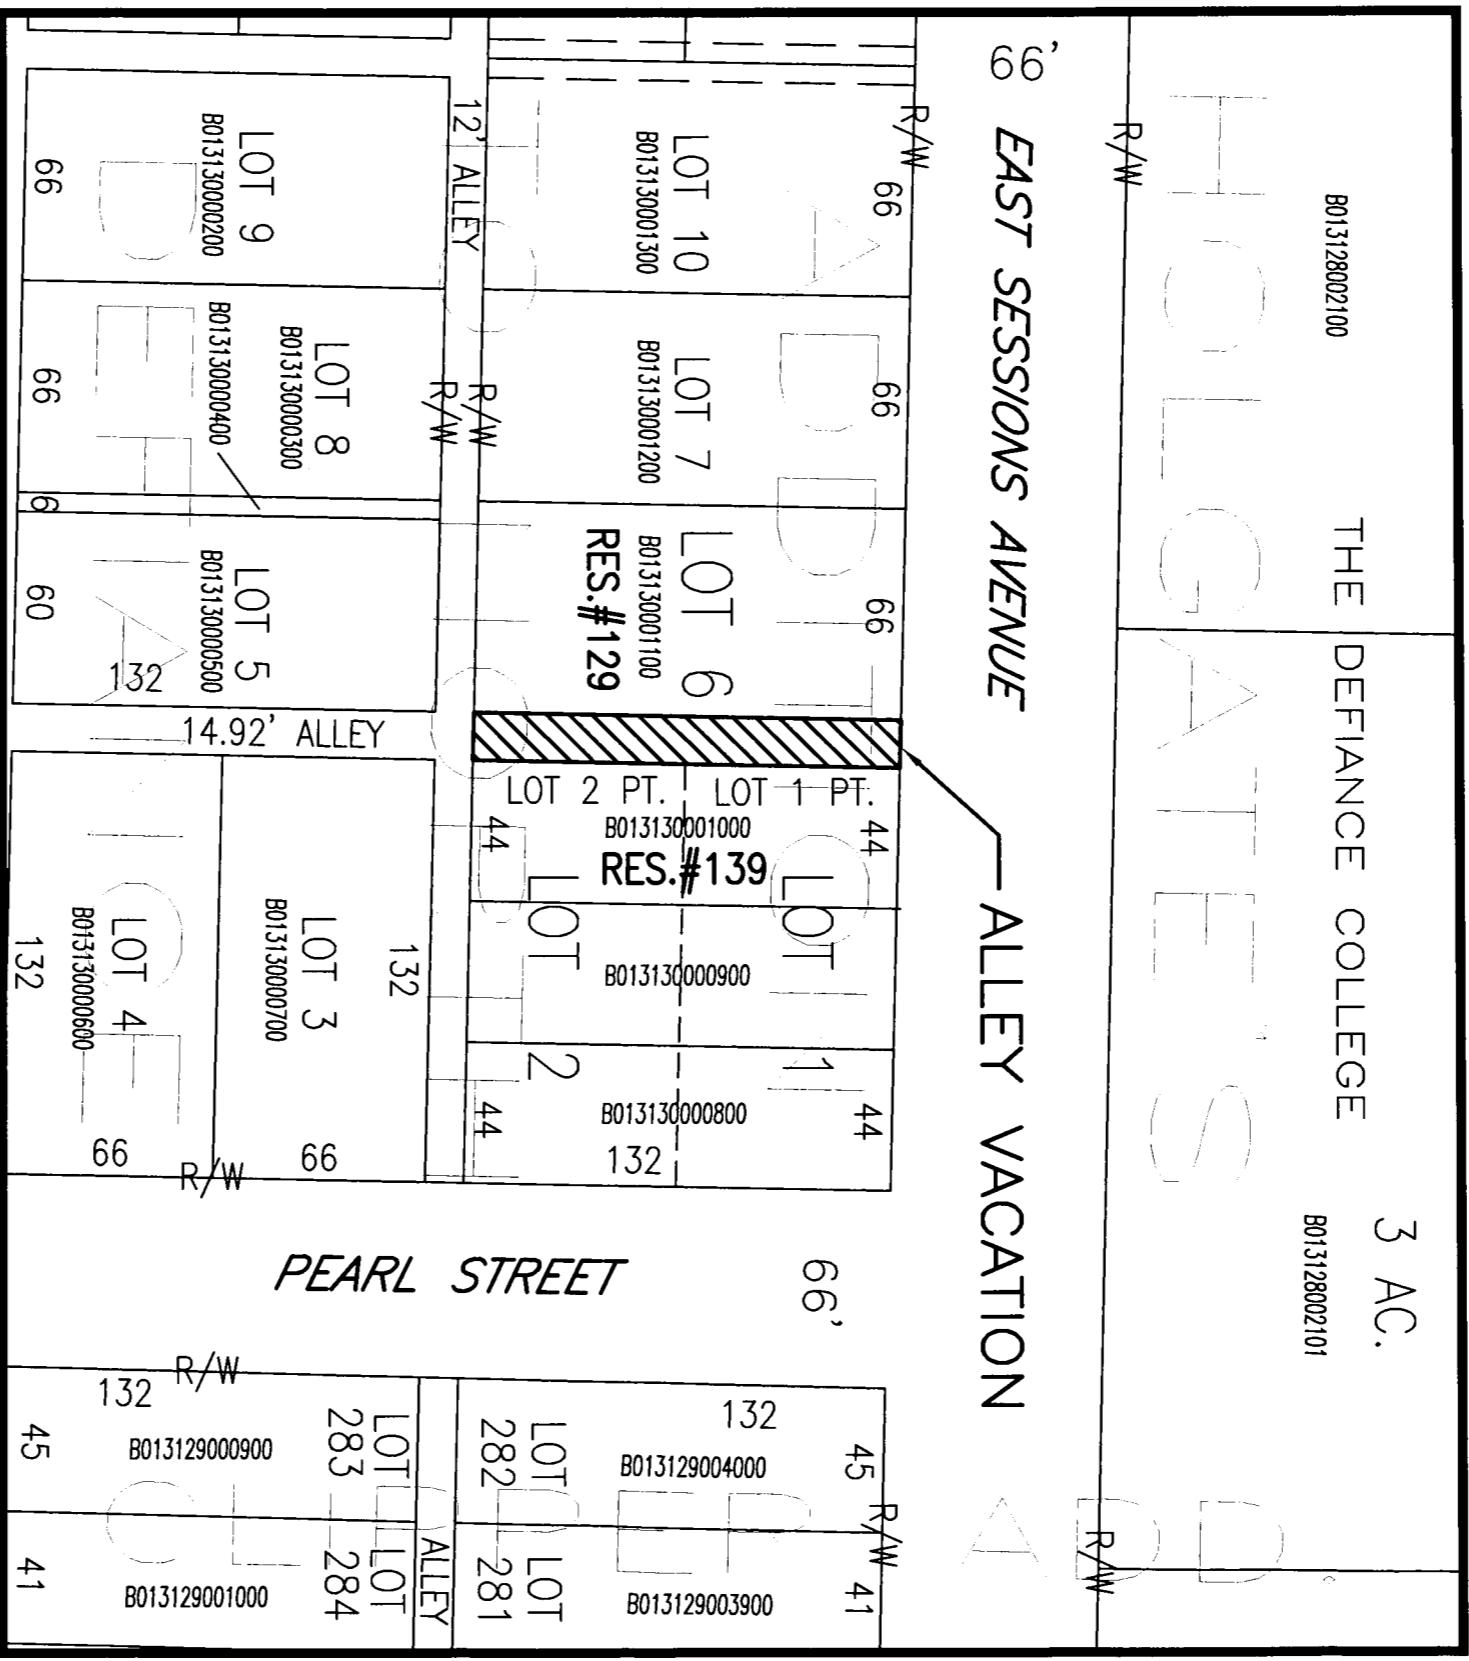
66'

EAST SESSIONS AVENUE

R/W

R/W

B013128002100

THE DEFIANCE COLLEGE

3 AC.

B013128002101

HOLGATE'S ADD.

12' ALLEY

LOT 9
B013130000200
66

LOT 10
B013130001300
66

LOT 8
B013130000300
B013130000400
66

LOT 7
B013130001200
66

R/W
R/W

LOT 5
B013130000500
60
132
6

LOT 6
B013130001100
RES.#129
66

14.92' ALLEY

LOT 2 PT.
LOT 1 PT.
B013130001000
RES.#139
44
44

LOT 2
LOT 1
B013130000900
B013130000800
44
44
132

LOT 4
B013130000600
132
66

LOT 3
B013130000700
132
66

R/W

ALLEY VACATION

PEARL STREET

66'

R/W
132

LOT 283
B013129000900
45

LOT 284
B013129001000
41

ALLEY

LOT 282
B013129004000
132
45

LOT 281
B013129003900
41

R/W
R/W